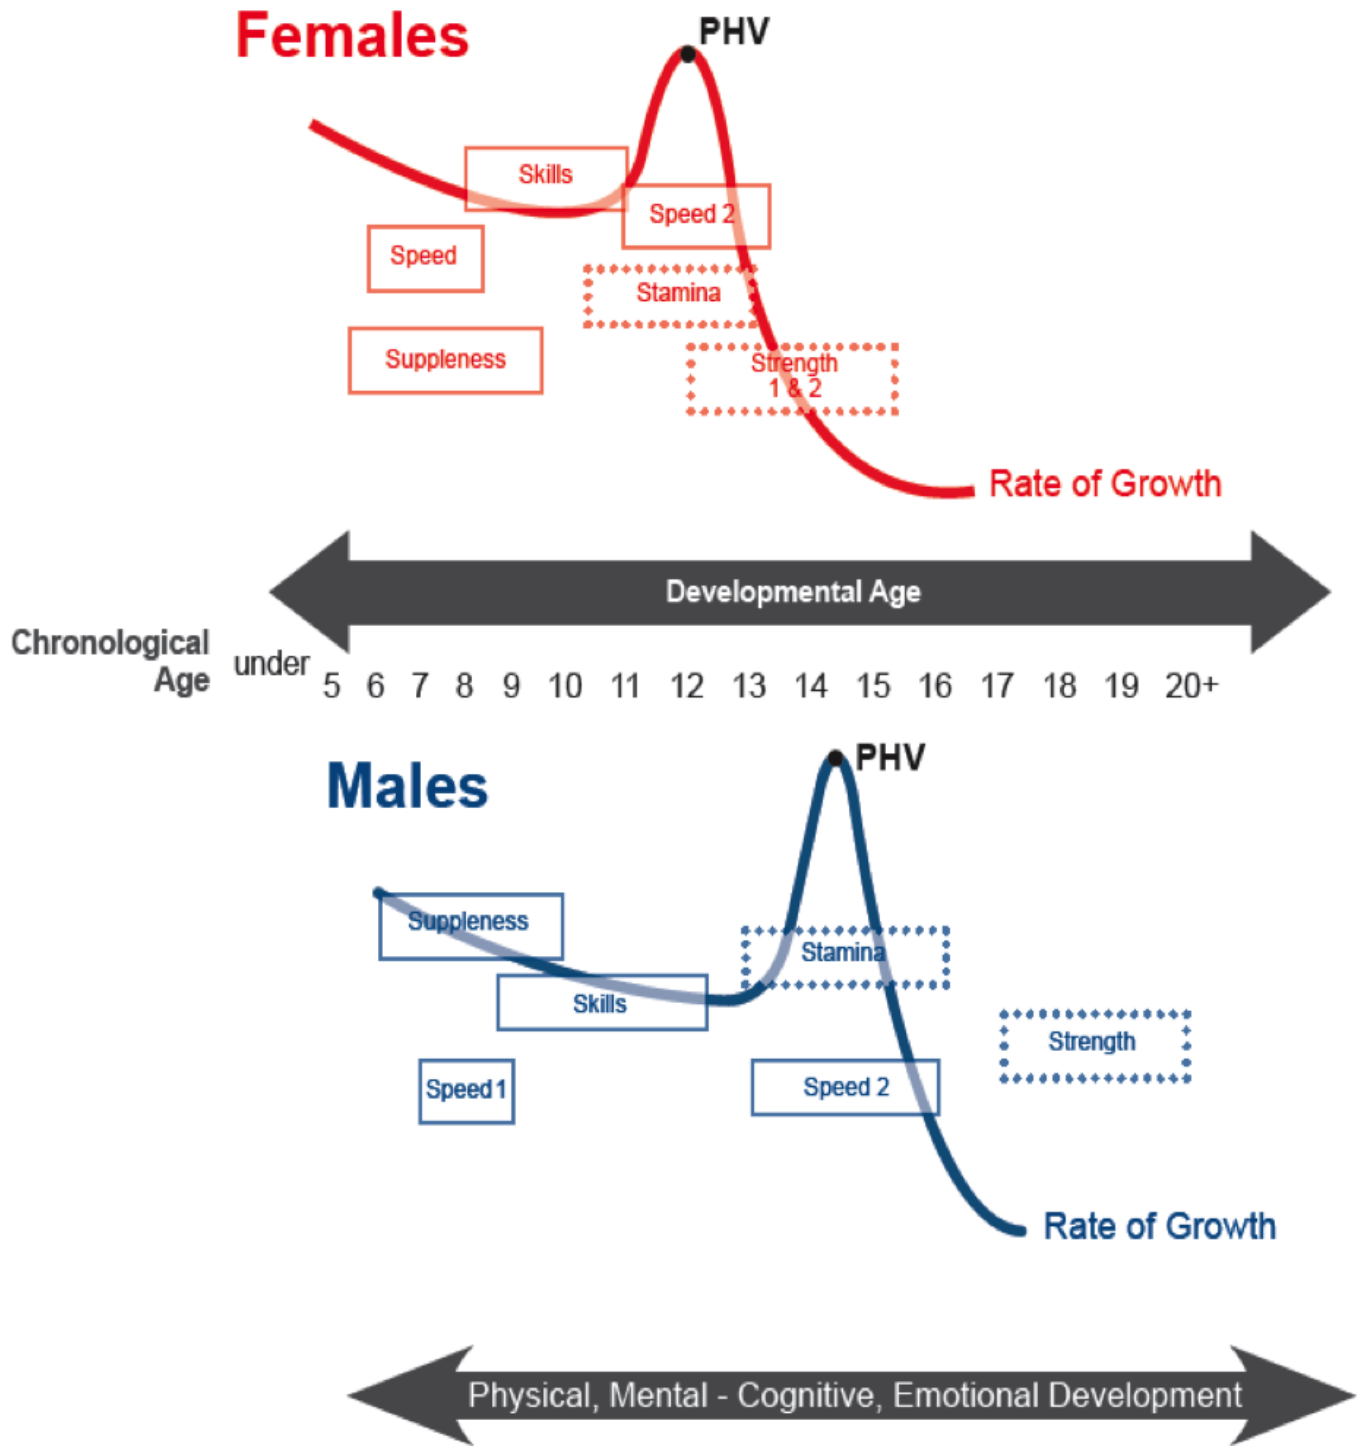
Females

PHV

Skills

Speed 2

Speed

Stamina

Suppleness

Strength 1 & 2

Rate of Growth

Developmental Age

Chronological Age under 5 6 7 8 9 10 11 12 13 14 15 16 17 18 19 20+

Males

PHV

Suppleness

Stamina

Skills

Strength

Speed 1

Speed 2

Rate of Growth

Physical, Mental - Cognitive, Emotional Development